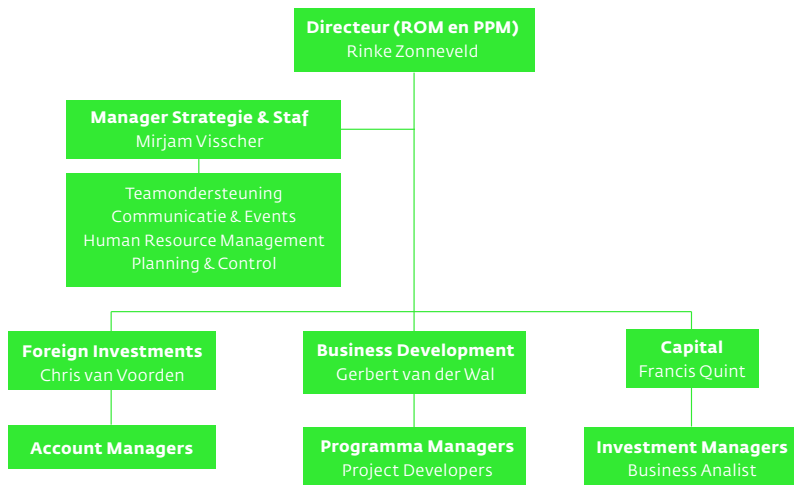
Directeur (ROM en PPM)
Rinke Zonneveld

Manager Strategie & Staf
Mirjam Visscher

Teamondersteuning
Communicatie & Events
Human Resource Management
Planning & Control

Foreign Investments
Chris van Voorden

Account Managers

Business Development
Gerbert van der Wal

Programma Managers
Project Developers

Capital
Francis Quint

Investment Managers
Business Analist